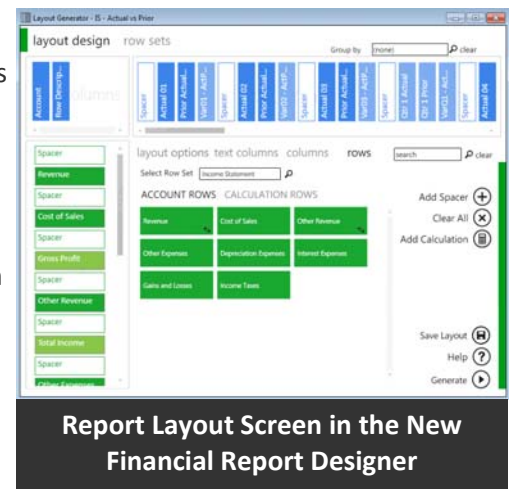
Layout Generator - IS - Actual vs Prior

layout design row sets

Group by [none] clear

Account Row Descrip... columns

Spacer Actual 01 Prior Actual... Var01 - ActP... Spacer Actual 02 Prior Actual... Var02 - ActP... Spacer Actual 03 Prior Actual... Var03 - ActP... Spacer Qtr 1 Actual Qtr 1 Prior Var Q1 - Act... Spacer Actual 04

Spacer
Revenue
Spacer
Cost of Sales
Spacer
Gross Profit
Spacer
Other Revenue
Spacer
Total Income
Spacer
Other Expenses

layout options text columns columns rows search clear

Select Row Set Income Statement

ACCOUNT ROWS CALCULATION ROWS

| Revenue | Cost of Sales | Other Revenue |
|---|---|---|
| Other Expenses | Depreciation Expenses | Interest Expenses |
| Gains and Losses | Income Taxes | |

Add Spacer
Clear All
Add Calculation

Save Layout
Help
Generate

Report Layout Screen in the New Financial Report Designer